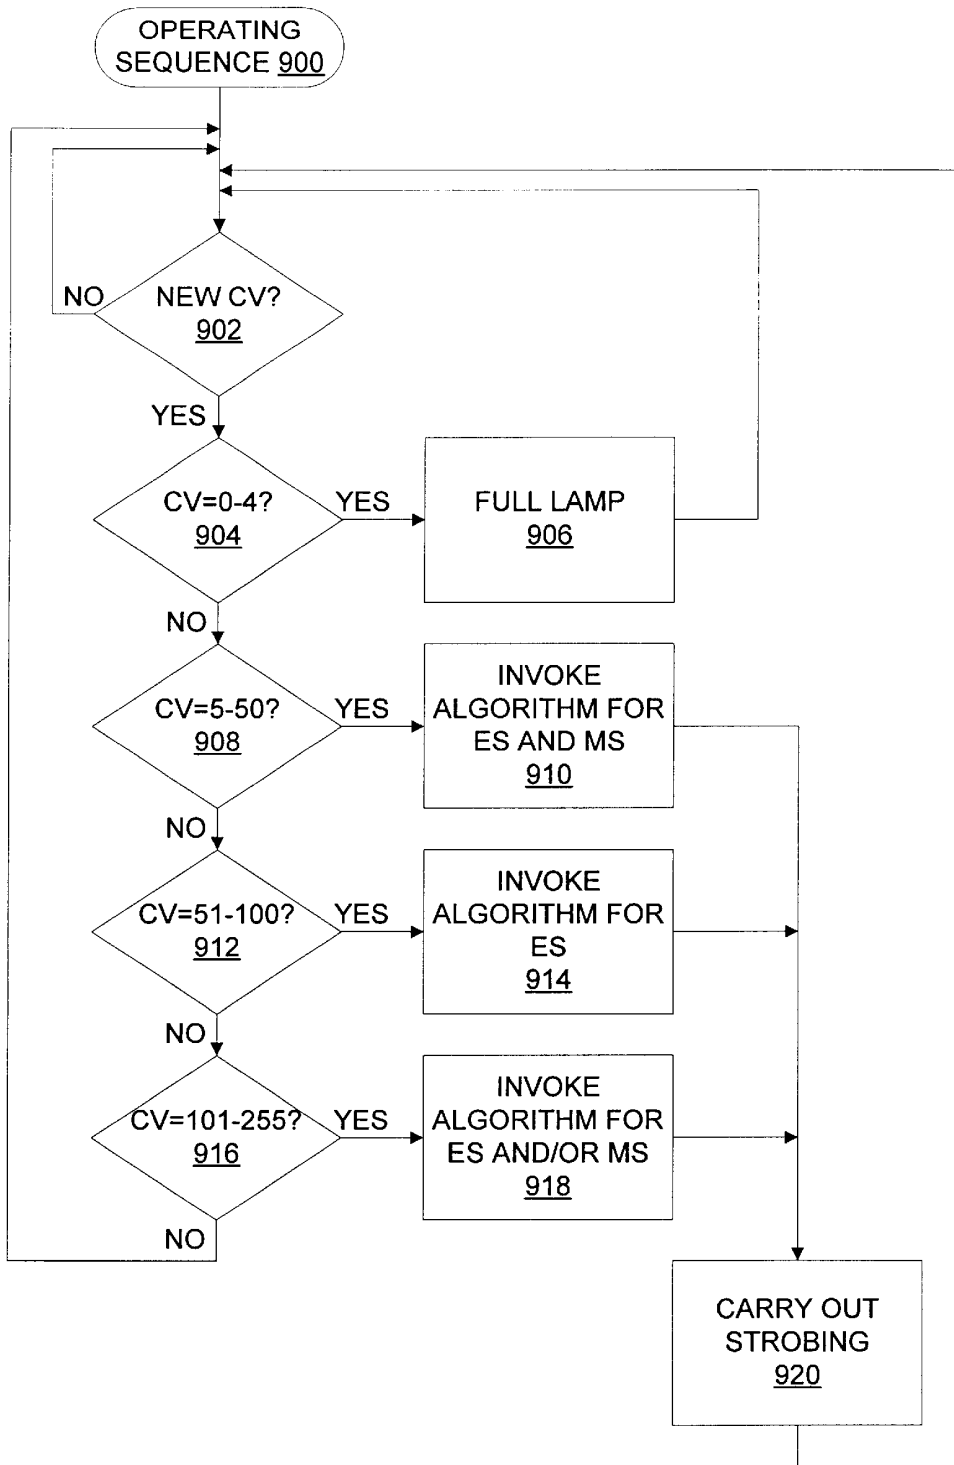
OPERATING SEQUENCE 900

NO

NEW CV?
902

YES

CV=0-4?
904

YES

FULL LAMP
906

NO

CV=5-50?
908

YES

INVOKE ALGORITHM FOR ES AND MS
910

NO

CV=51-100?
912

YES

INVOKE ALGORITHM FOR ES
914

NO

CV=101-255?
916

YES

INVOKE ALGORITHM FOR ES AND/OR MS
918

NO

CARRY OUT STROBING
920